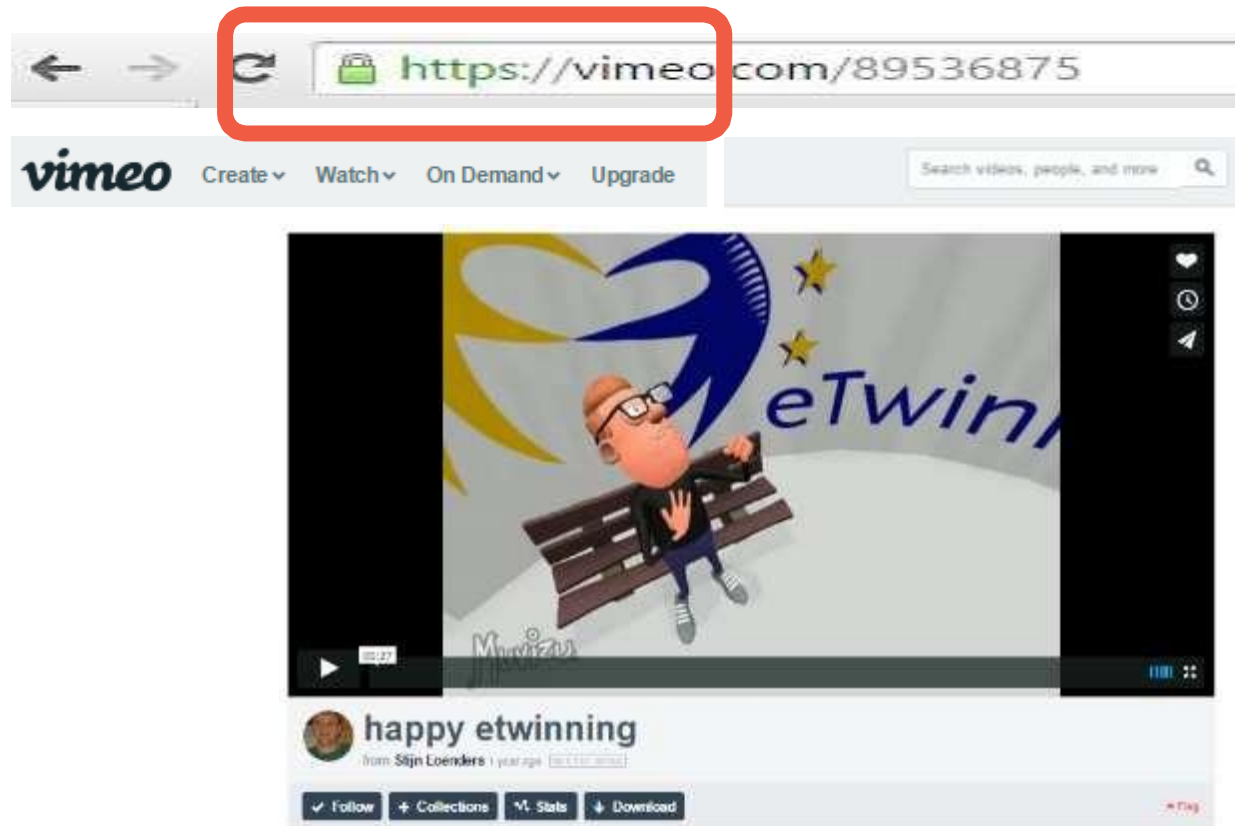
https://vimeo.com/89536875

vimeo Create Watch On Demand Upgrade

Search videos, people, and more

eTwinn

Muvizu

00:27

happy etwinning

from Stijn Loenders 1 year ago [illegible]

Follow + Collections Stats Download

Flag